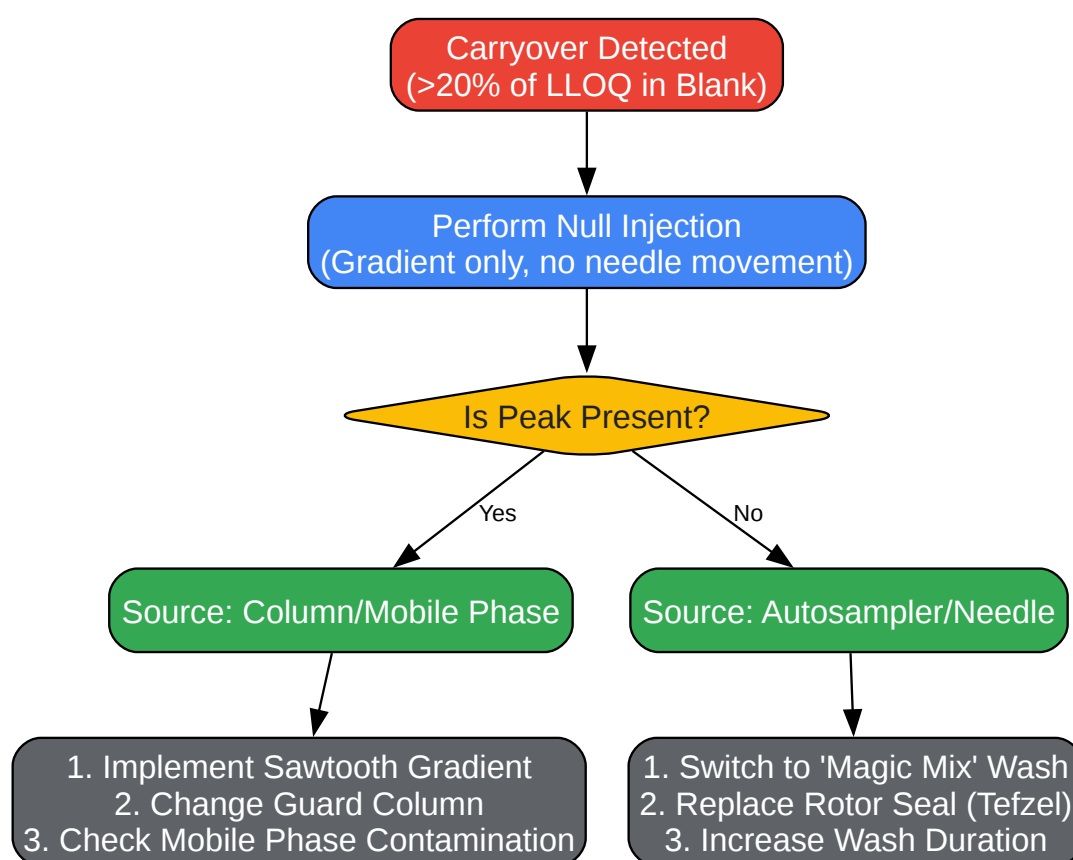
Carryover Detected
(>20% of LLOQ in Blank)

Perform Null Injection
(Gradient only, no needle movement)

Is Peak Present?

Yes

No

Source: Column/Mobile Phase

Source: Autosampler/Needle

1. Implement Sawtooth Gradient
2. Change Guard Column
3. Check Mobile Phase Contamination

1. Switch to 'Magic Mix' Wash
2. Replace Rotor Seal (Tefzel)
3. Increase Wash Duration